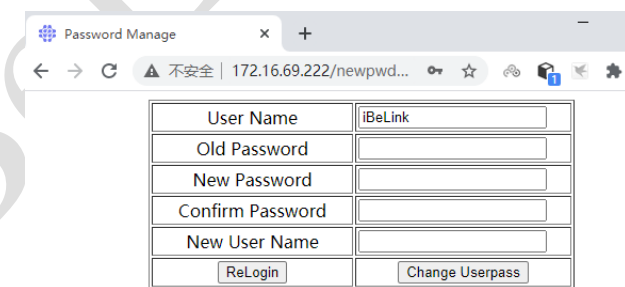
Password Manage ×

+

不安全 | 172.16.69.222/newpwd...

1

| User Name | iBeLink |
|---|---|
| Old Password | |
| New Password | |
| Confirm Password | |
| New User Name | |
| ReLogin | Change Userpass |